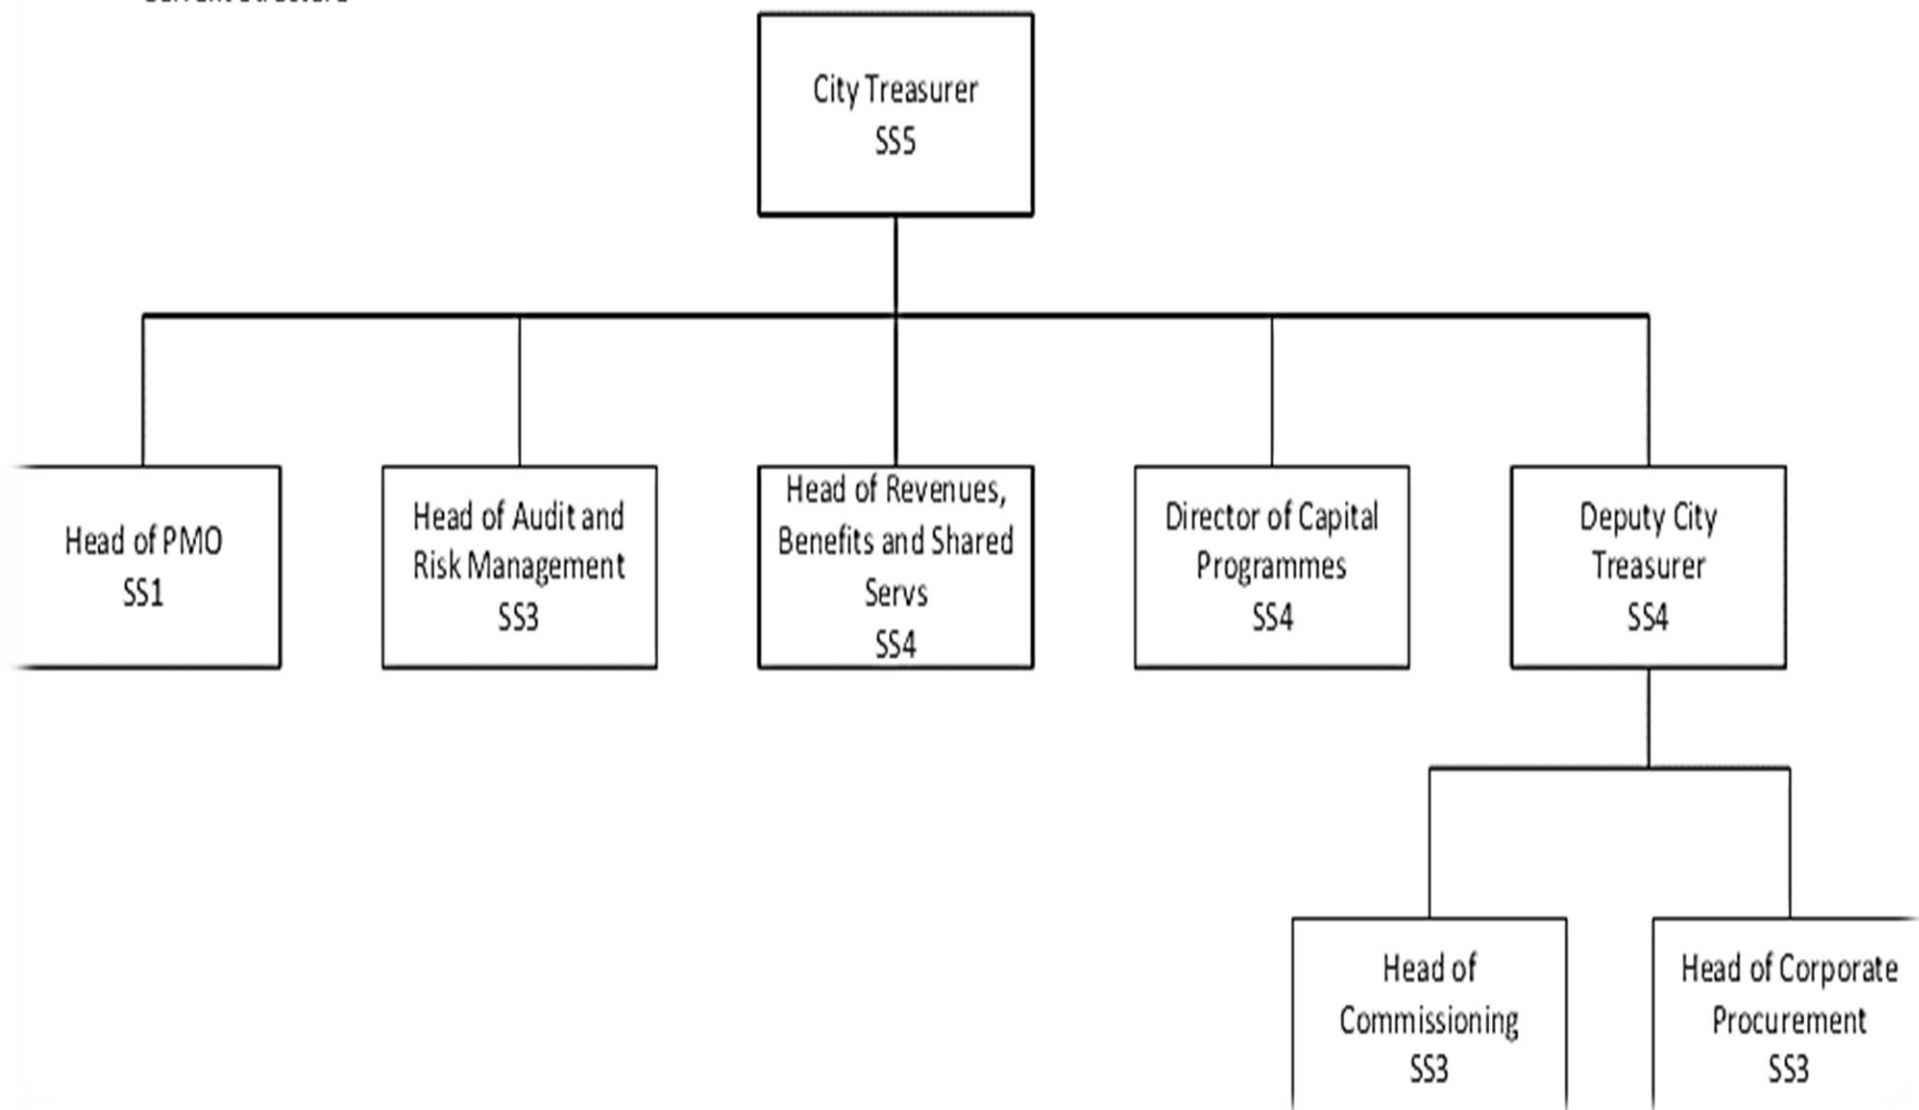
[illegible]

City Treasurer
SS5

Head of PMO
SS1

Head of Audit and Risk Management
SS3

Head of Revenues, Benefits and Shared Servs
SS4

Director of Capital Programmes
SS4

Deputy City Treasurer
SS4

Head of Commissioning
SS3

Head of Corporate Procurement
SS3